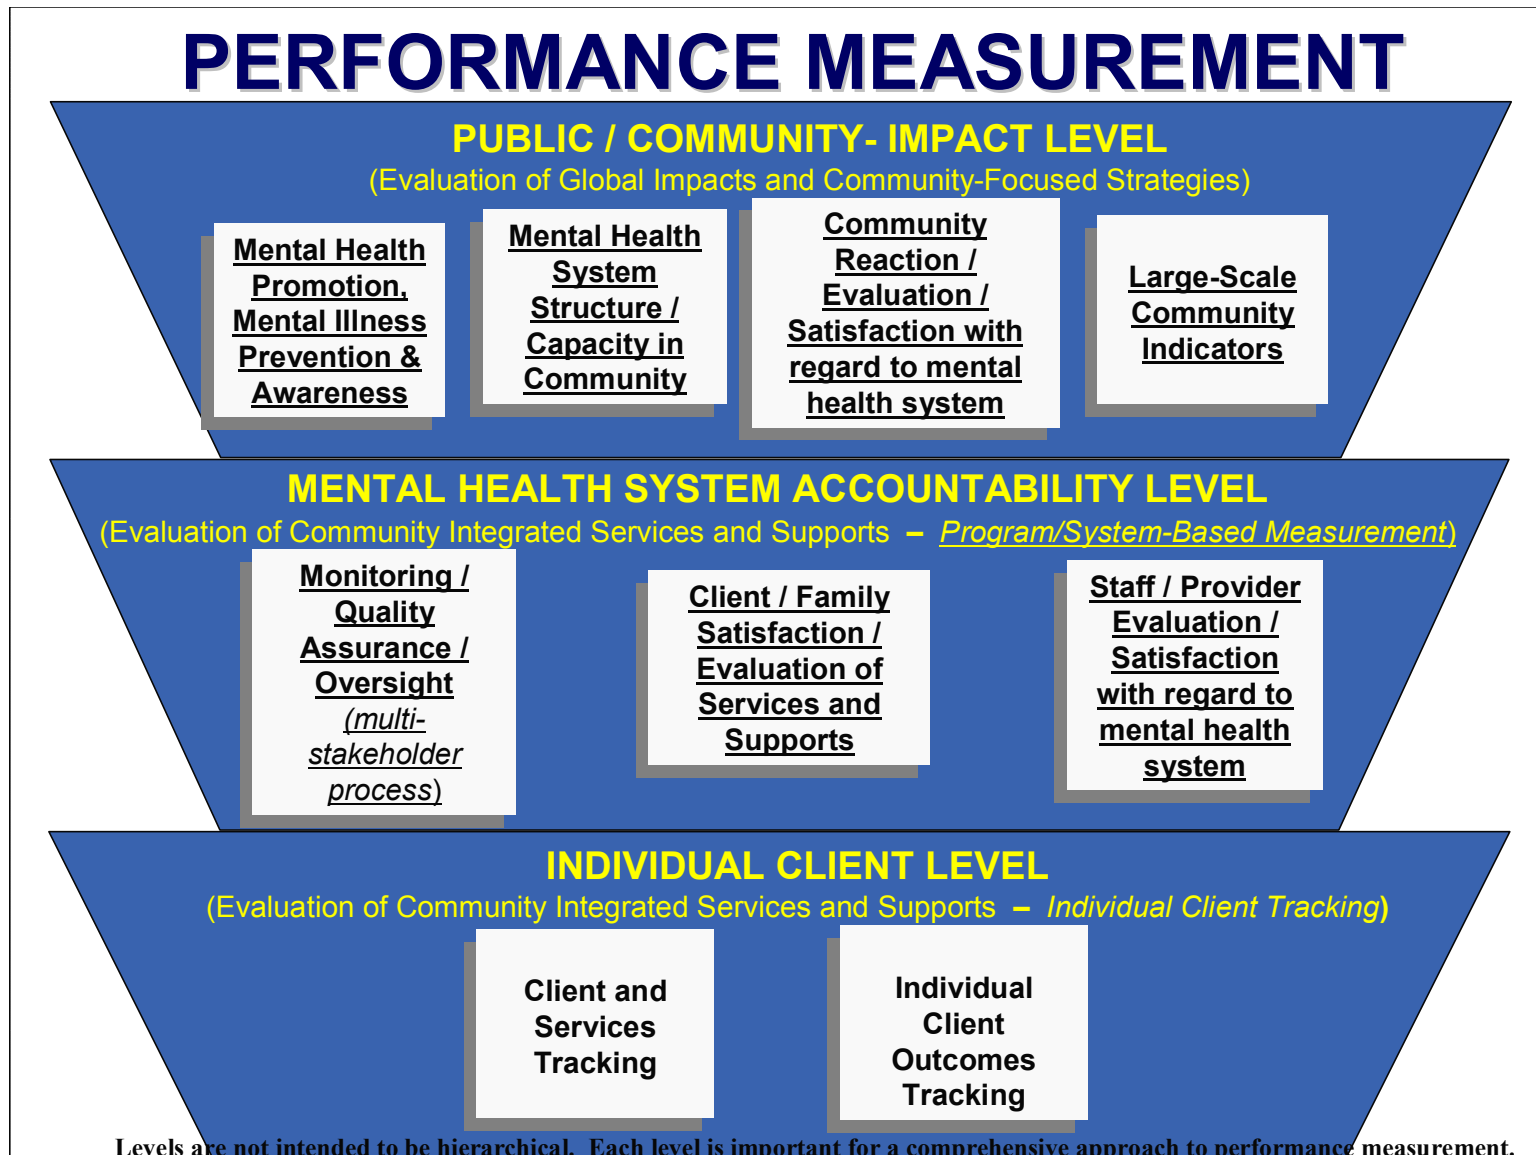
PERFORMANCE MEASUREMENT

PUBLIC / COMMUNITY- IMPACT LEVEL
(Evaluation of Global Impacts and Community-Focused Strategies)

Mental Health Promotion, Mental Illness Prevention & Awareness

Mental Health System Structure / Capacity in Community

Community Reaction / Evaluation / Satisfaction with regard to mental health system

Large-Scale Community Indicators

MENTAL HEALTH SYSTEM ACCOUNTABILITY LEVEL
(Evaluation of Community Integrated Services and Supports – Program/System-Based Measurement)

Monitoring / Quality Assurance / Oversight (multi-stakeholder process)

Client / Family Satisfaction / Evaluation of Services and Supports

Staff / Provider Evaluation / Satisfaction with regard to mental health system

INDIVIDUAL CLIENT LEVEL
(Evaluation of Community Integrated Services and Supports – Individual Client Tracking)

Client and Services Tracking

Individual Client Outcomes Tracking

Levels are not intended to be hierarchical. Each level is important for a comprehensive approach to performance measurement.